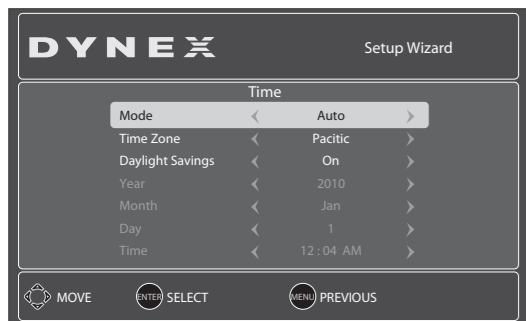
DYNEX

Setup Wizard

Time

| | | | |
|---|---|---|---|
| Mode | ‹ | Auto | › |
| Time Zone | ‹ | Pacitic | › |
| Daylight Savings | ‹ | On | › |
| Year | ‹ | 2010 | › |
| Month | ‹ | Jan | › |
| Day | ‹ | 1 | › |
| Time | ‹ | 12 : 04 AM | › |

MOVE ENTER SELECT MENU PREVIOUS